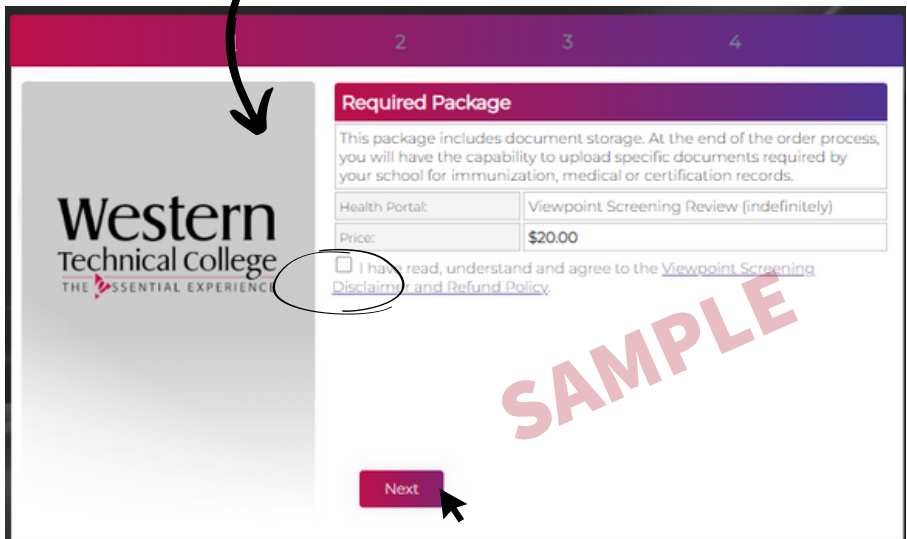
2 3 4

Western
Technical College
THE ESSENTIAL EXPERIENCE

Required Package

This package includes document storage. At the end of the order process, you will have the capability to upload specific documents required by your school for immunization, medical or certification records.

| Health Portal: | Viewpoint Screening Review (indefinitely) |
|---|---|
| Price: | $20.00 |

I have read, understand and agree to the Viewpoint Screening Disclaimer and Refund Policy.

SAMPLE

Next